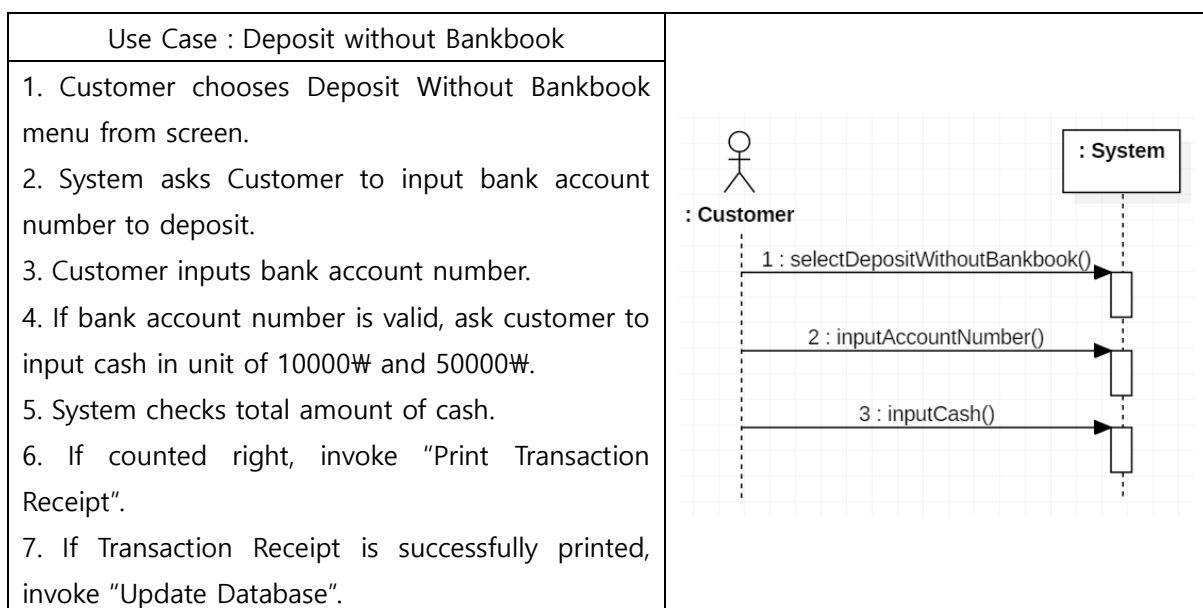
| Use Case : Deposit without Bankbook | |
|---|---|
| 1. Customer chooses Deposit Without Bankbook menu from screen.<br>2. System asks Customer to input bank account number to deposit.<br>3. Customer inputs bank account number.<br>4. If bank account number is valid, ask customer to input cash in unit of 10000₩ and 50000₩.<br>5. System checks total amount of cash.<br>6. If counted right, invoke "Print Transaction Receipt".<br>7. If Transaction Receipt is successfully printed, invoke "Update Database". | : System<br>: Customer<br>1 : selectDepositWithoutBankbook()<br>2 : inputAccountNumber()<br>3 : inputCash() |